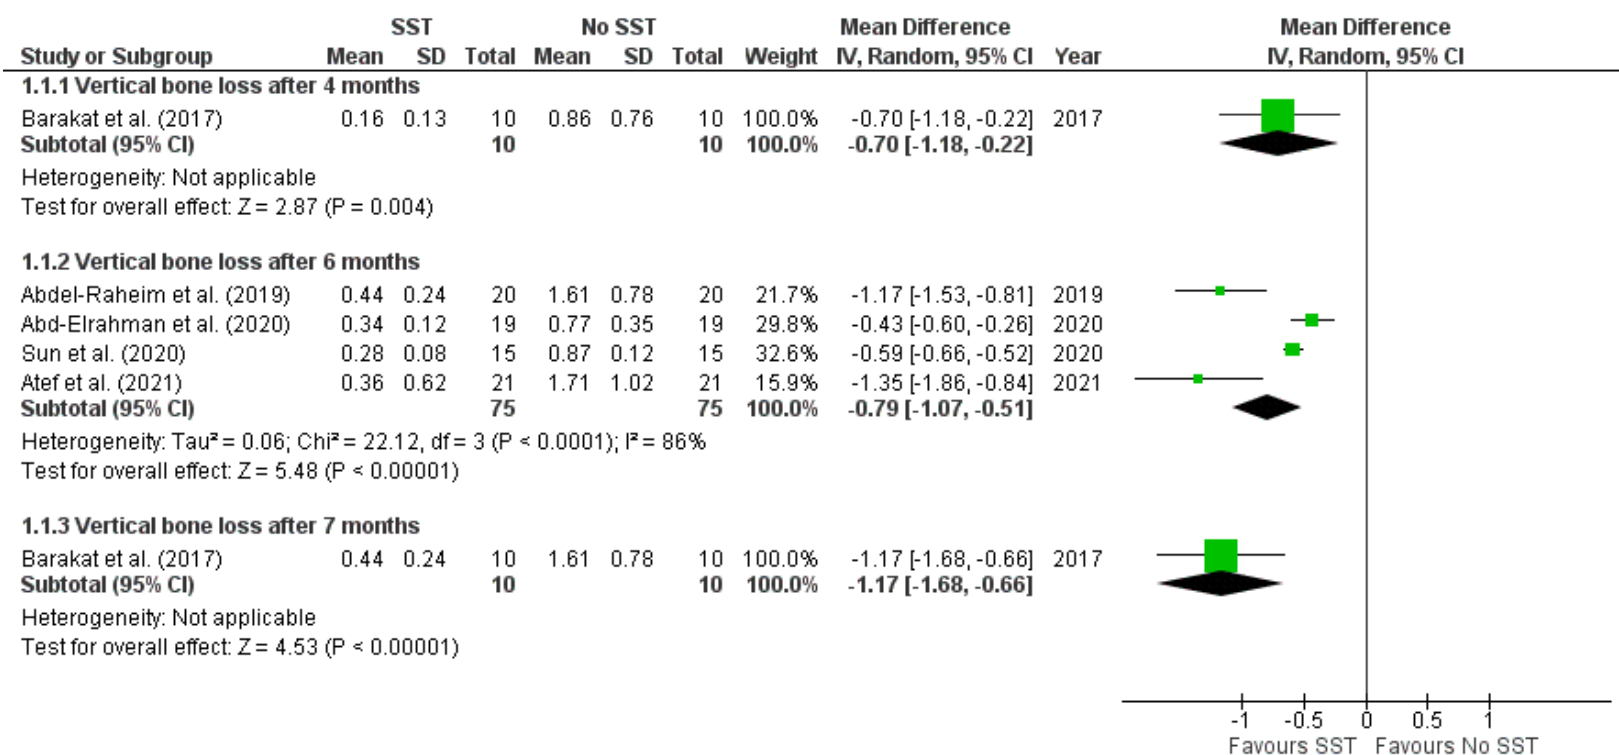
| Study or Subgroup | SST Mean | SST SD | SST Total | No SST Mean | No SST SD | No SST Total | Weight | Mean Difference IV, Random, 95% CI | Year |
|---|---|---|---|---|---|---|---|---|---|
| **1.1.1 Vertical bone loss after 4 months** | | | | | | | | | |
| Barakat et al. (2017) | 0.16 | 0.13 | 10 | 0.86 | 0.76 | 10 | 100.0% | -0.70 [-1.18, -0.22] | 2017 |
| **Subtotal (95% CI)** | | | **10** | | | **10** | **100.0%** | **-0.70 [-1.18, -0.22]** | |
| Heterogeneity: Not applicable | | | | | | | | | |
| Test for overall effect: Z = 2.87 (P = 0.004) | | | | | | | | | |
| **1.1.2 Vertical bone loss after 6 months** | | | | | | | | | |
| Abdel-Raheim et al. (2019) | 0.44 | 0.24 | 20 | 1.61 | 0.78 | 20 | 21.7% | -1.17 [-1.53, -0.81] | 2019 |
| Abd-Elrahman et al. (2020) | 0.34 | 0.12 | 19 | 0.77 | 0.35 | 19 | 29.8% | -0.43 [-0.60, -0.26] | 2020 |
| Sun et al. (2020) | 0.28 | 0.08 | 15 | 0.87 | 0.12 | 15 | 32.6% | -0.59 [-0.66, -0.52] | 2020 |
| Atef et al. (2021) | 0.36 | 0.62 | 21 | 1.71 | 1.02 | 21 | 15.9% | -1.35 [-1.86, -0.84] | 2021 |
| **Subtotal (95% CI)** | | | **75** | | | **75** | **100.0%** | **-0.79 [-1.07, -0.51]** | |
| Heterogeneity: Tau² = 0.06; Chi² = 22.12, df = 3 (P < 0.0001); I² = 86% | | | | | | | | | |
| Test for overall effect: Z = 5.48 (P < 0.00001) | | | | | | | | | |
| **1.1.3 Vertical bone loss after 7 months** | | | | | | | | | |
| Barakat et al. (2017) | 0.44 | 0.24 | 10 | 1.61 | 0.78 | 10 | 100.0% | -1.17 [-1.68, -0.66] | 2017 |
| **Subtotal (95% CI)** | | | **10** | | | **10** | **100.0%** | **-1.17 [-1.68, -0.66]** | |
| Heterogeneity: Not applicable | | | | | | | | | |
| Test for overall effect: Z = 4.53 (P < 0.00001) | | | | | | | | | |

Mean Difference
IV, Random, 95% CI

-1 -0.5 0 0.5 1
Favours SST Favours No SST